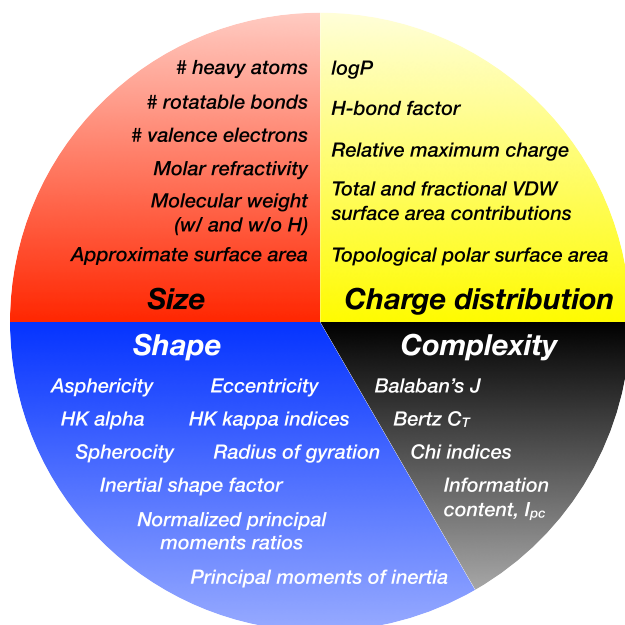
# heavy atoms
# rotatable bonds
# valence electrons
Molar refractivity
Molecular weight (w/ and w/o H)
Approximate surface area

Size

logP
H-bond factor
Relative maximum charge
Total and fractional VDW surface area contributions
Topological polar surface area

Charge distribution

Shape

Asphericity
Eccentricity
HK alpha
HK kappa indices
Spherocity
Radius of gyration
Inertial shape factor
Normalized principal moments ratios
Principal moments of inertia

Complexity

Balaban's J
Bertz $C_T$
Chi indices
Information content, $I_{pc}$